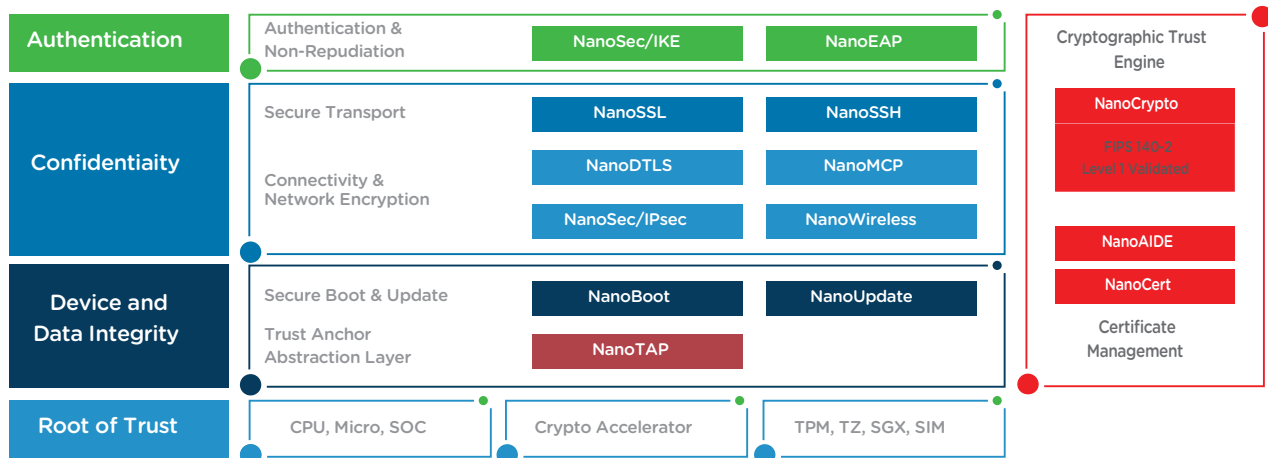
Authentication

Authentication & Non-Repudiation

NanoSec/IKE

NanoEAP

Confidentiaity

Secure Transport

NanoSSL

NanoSSH

Connectivity & Network Encryption

NanoDTLS

NanoMCP

NanoSec/IPsec

NanoWireless

Device and Data Integrity

Secure Boot & Update

NanoBoot

NanoUpdate

Trust Anchor Abstraction Layer

NanoTAP

Root of Trust

CPU, Micro, SOC

Crypto Accelerator

TPM, TZ, SGX, SIM

Cryptographic Trust Engine

NanoCrypto

FIPS 140-2 Level 1 Validated

NanoAIDE

NanoCert

Certificate Management